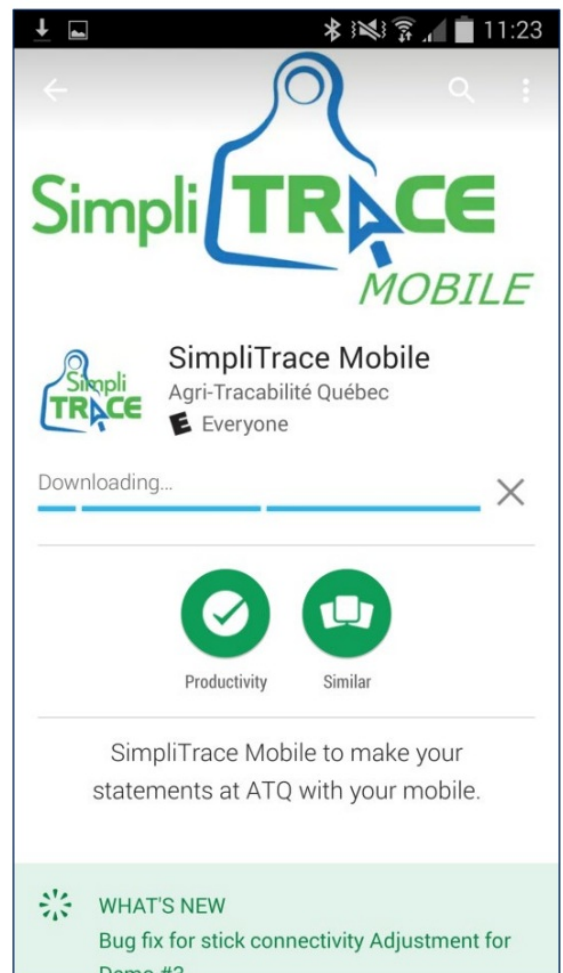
11:23

Simpli TRACE MOBILE

Simpli TRACE

SimpliTrace Mobile
Agri-Tracabilité Québec
E Everyone

Downloading...

Productivity
Similar

SimpliTrace Mobile to make your statements at ATQ with your mobile.

WHAT'S NEW
Bug fix for stick connectivity Adjustment for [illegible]